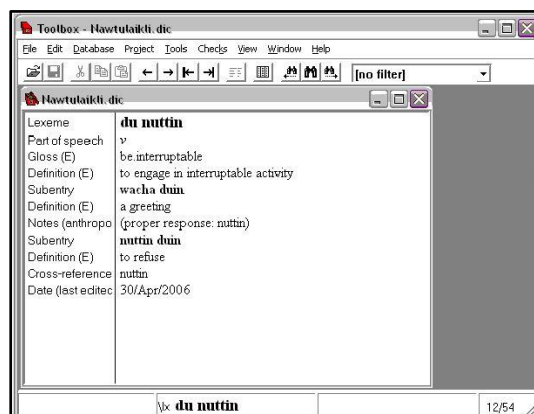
Toolbox - Nawtulaikli.dic

File Edit Database Project Tools Checks View Window Help

[no filter]

Nawtulaikli.dic

| | |
|---|---|
| Lexeme | **du nuttin** |
| Part of speech | *v* |
| Gloss (E) | be.interruptable |
| Definition (E) | to engage in interruptable activity |
| Subentry | **wacha duin** |
| Definition (E) | a greeting |
| Notes (anthropo | (proper response: nuttin) |
| Subentry | **nuttin duin** |
| Definition (E) | to refuse |
| Cross-reference | nuttin |
| Date (last editec | 30/Apr/2006 |

\lx **du nuttin**

12/54